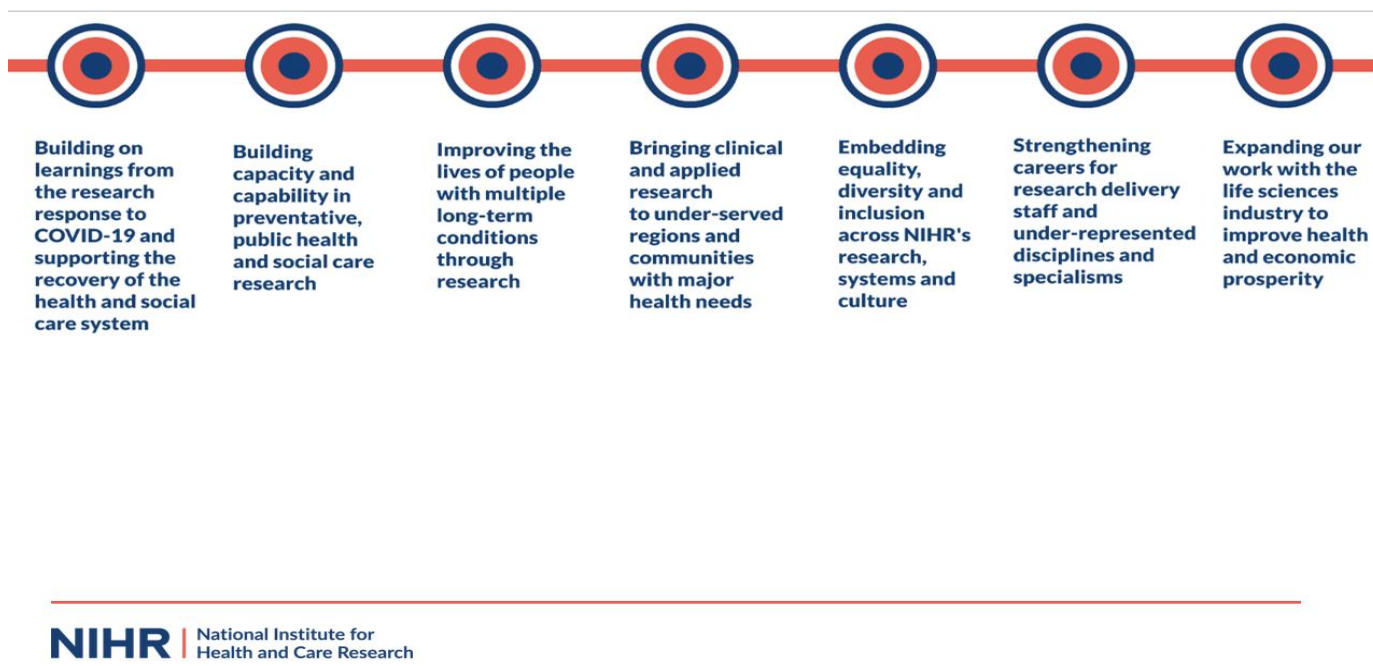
Building on learnings from the research response to COVID-19 and supporting the recovery of the health and social care system

Building capacity and capability in preventative, public health and social care research

Improving the lives of people with multiple long-term conditions through research

Bringing clinical and applied research to under-served regions and communities with major health needs

Embedding equality, diversity and inclusion across NIHR's research, systems and culture

Strengthening careers for research delivery staff and under-represented disciplines and specialisms

Expanding our work with the life sciences industry to improve health and economic prosperity

NIHR | National Institute for Health and Care Research